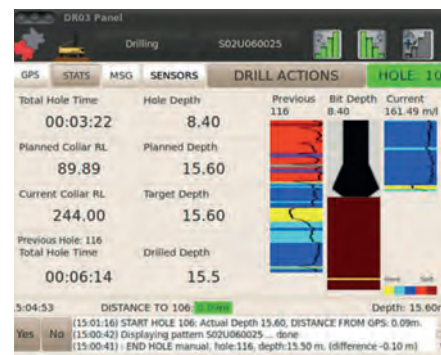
DR03 Panel

Drilling S02U060025

GPS STATS MSG SENSORS DRILL ACTIONS HOLE: 10

Total Hole Time
00:03:22

Hole Depth
8.40

Planned Collar RL
89.89

Planned Depth
15.60

Current Collar RL
244.00

Target Depth
15.60

Previous Hole: 116
Total Hole Time
00:06:14

Drilled Depth
15.5

Previous
116

Bit Depth
8.40

Current
161.49 m/l

Hard Soft

5:04:53 DISTANCE TO 106: 0.09m

Depth: 15.60m

Yes No

(15:01:16) START HOLE 106: Actual Depth 15.60, DISTANCE FROM GPS: 0.09m.
(15:00:42) Displaying pattern S02U060025 ... done
(15:00:41) : END HOLE manual, hole:116, depth:15.50 m. (difference -0.10 m)